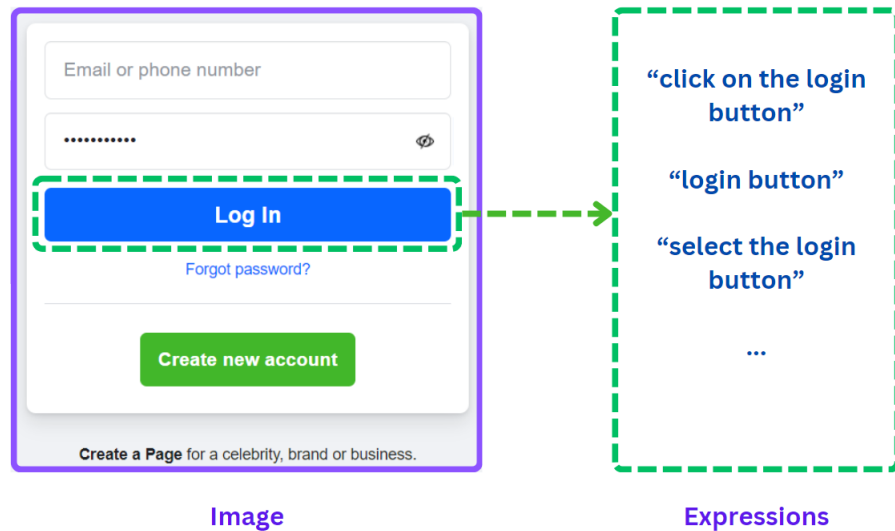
Email or phone number

•••••••••••

Log In

Forgot password?

Create new account

**Create a Page** for a celebrity, brand or business.

Image

“click on the login button”

“login button”

“select the login button”

...

Expressions